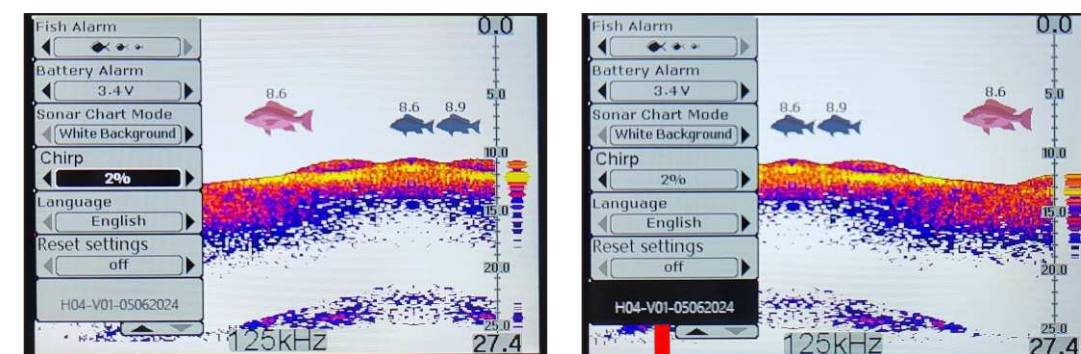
Fish Alarm

Battery Alarm
3.4 V

Sonar Chart Mode
White Background

Chirp
2%

Language
English

Reset settings
off

H04-V01-05062024

0.0
5.0
10.0
15.0
20.0
25.0

8.6
8.6 8.9

125kHz
27.4

Fish Alarm

Battery Alarm
3.4 V

Sonar Chart Mode
White Background

Chirp
2%

Language
English

Reset settings
off

H04-V01-05062024

0.0
5.0
10.0
15.0
20.0
25.0

8.6 8.9
8.6

125kHz
27.4